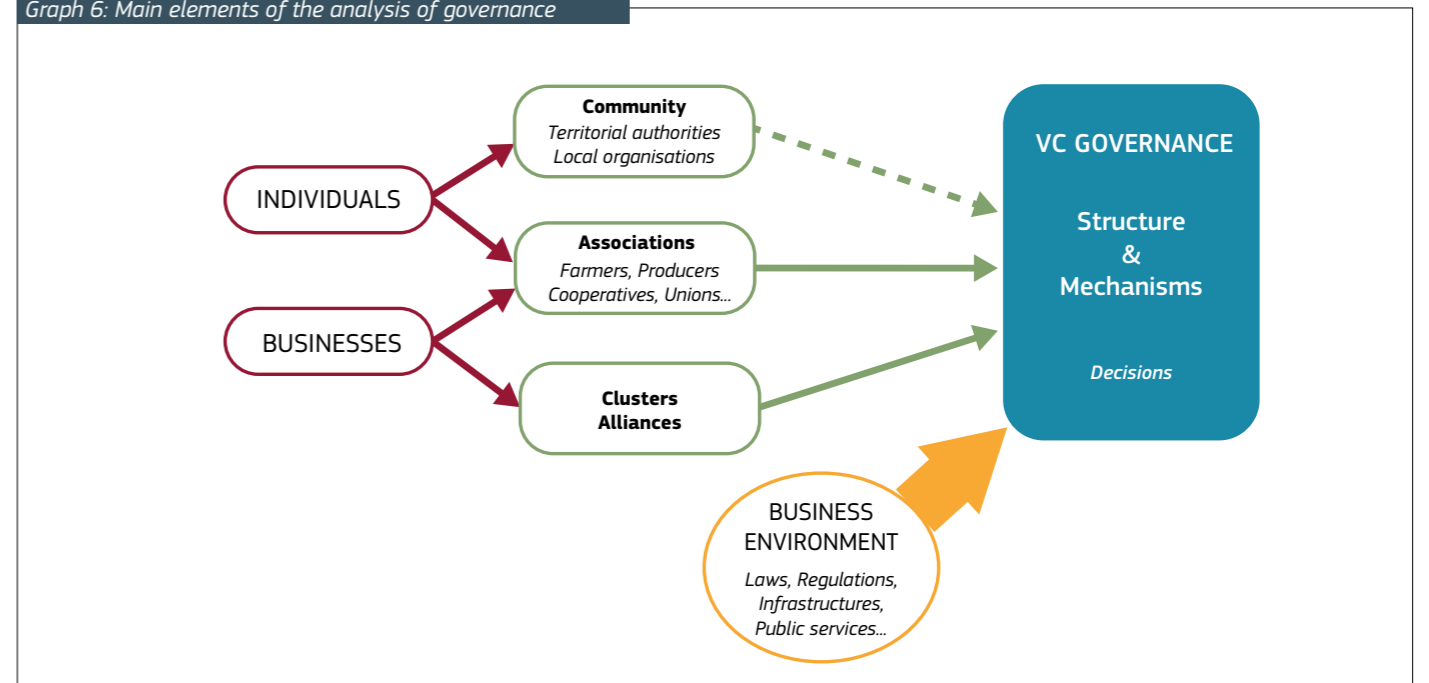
Graph 6: Main elements of the analysis of governance

INDIVIDUALS

BUSINESSES

Community
Territorial authorities
Local organisations

Associations
Farmers, Producers
Cooperatives, Unions...

Clusters
Alliances

VC GOVERNANCE

Structure
&
Mechanisms

Decisions

BUSINESS ENVIRONMENT
Laws, Regulations, Infrastructures, Public services...